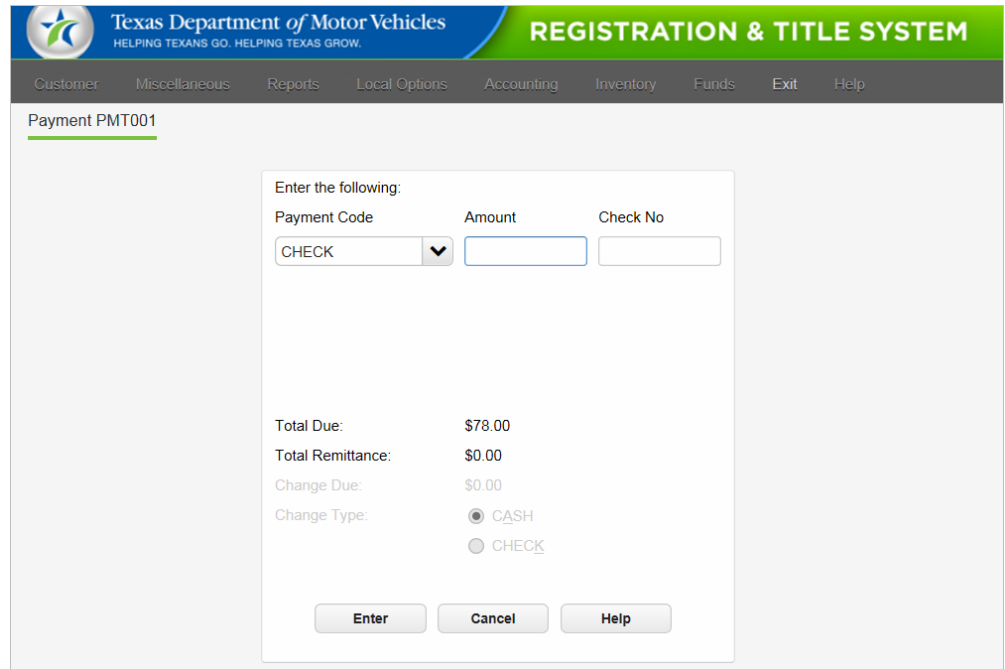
Texas Department of Motor Vehicles
HELPING TEXANS GO. HELPING TEXAS GROW.

REGISTRATION & TITLE SYSTEM

Customer Miscellaneous Reports Local Options Accounting Inventory Funds Exit Help

Payment PMT001

Enter the following:

| Payment Code | Amount | Check No |
|---|---|---|
| CHECK | | |

Total Due: $78.00
Total Remittance: $0.00
Change Due: $0.00
Change Type: CASH
CHECK

Enter Cancel Help